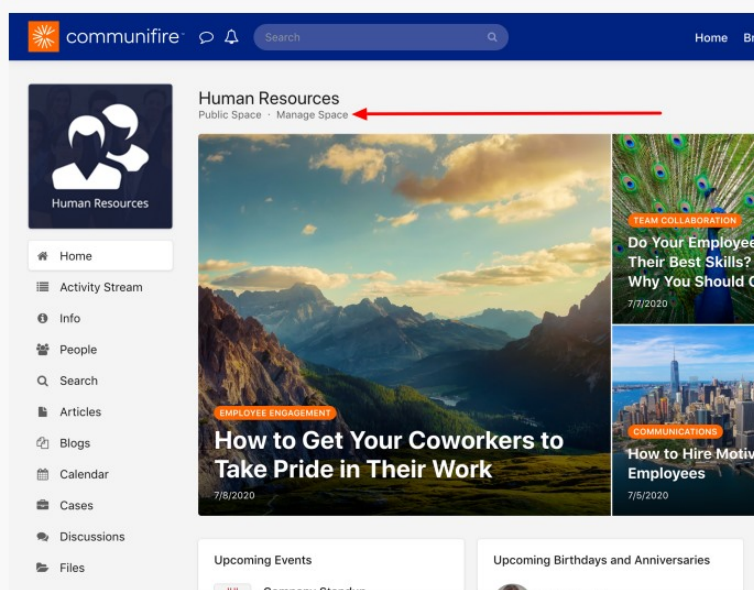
communifire

Search

Home Br

Human Resources

Human Resources
Public Space · Manage Space

Home
Activity Stream
Info
People
Search
Articles
Blogs
Calendar
Cases
Discussions
Files

EMPLOYEE ENGAGEMENT
How to Get Your Coworkers to Take Pride in Their Work
7/8/2020

TEAM COLLABORATION
Do Your Employee Their Best Skills? Why You Should
7/7/2020

COMMUNICATIONS
How to Hire Motiv Employees
7/5/2020

Upcoming Events

Upcoming Birthdays and Anniversaries